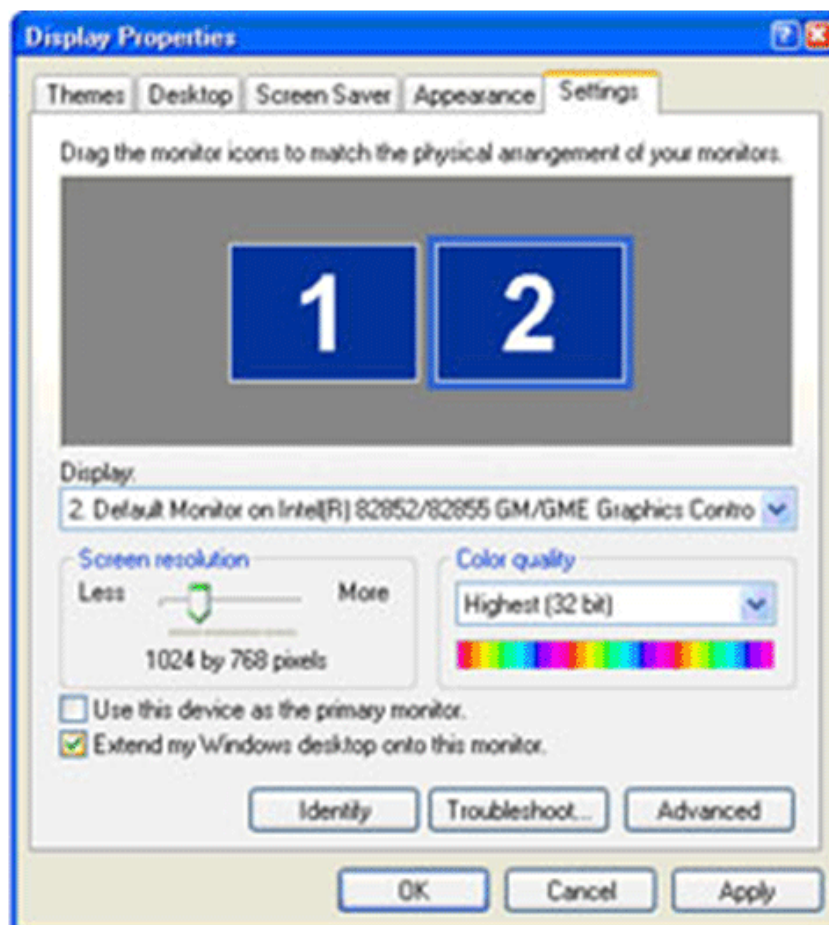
Display Properties

Themes | Desktop | Screen Saver | Appearance | Settings

Drag the monitor icons to match the physical arrangement of your monitors.

1

2

Display:

2. Default Monitor on Intel(R) 82852/82855 GM/GME Graphics Contro

Screen resolution

Less

More

1024 by 768 pixels

Color quality

Highest (32 bit)

Use this device as the primary monitor.

Extend my Windows desktop onto this monitor.

Identify

Troubleshoot...

Advanced

OK

Cancel

Apply